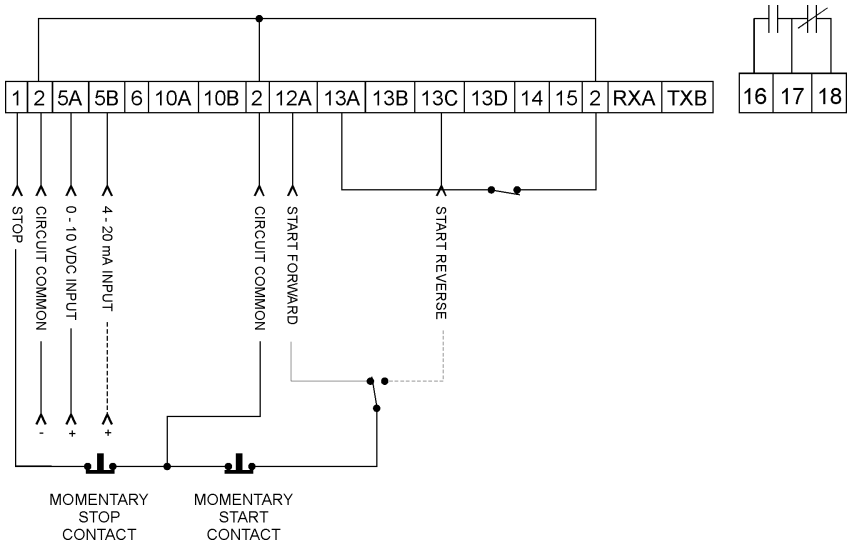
| 1 | 2 | 5A | 5B | 6 | 10A | 10B | 2 | 12A | 13A | 13B | 13C | 13D | 14 | 15 | 2 | RXA | TXB |
|---|---|---|---|---|---|---|---|---|---|---|---|---|---|---|---|---|---|

| 16 | 17 | 18 |
|---|---|---|

STOP

CIRCUIT COMMON

0 - 10 VDC INPUT

4 - 20 mA INPUT

CIRCUIT COMMON

START FORWARD

START REVERSE

-

+

+

MOMENTARY STOP CONTACT

MOMENTARY START CONTACT